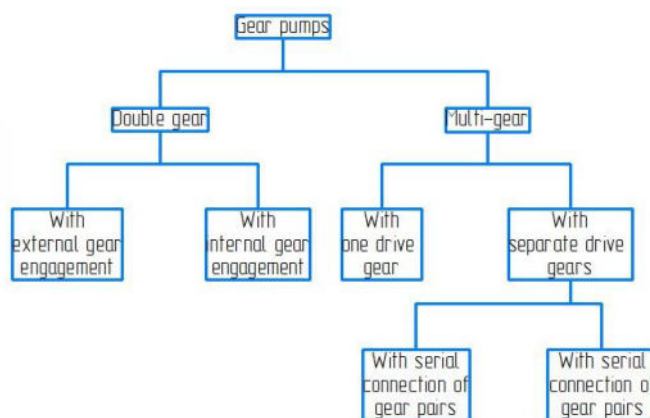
Gear pumps

Double gear

Multi–gear

With external gear engagement

With internal gear engagement

With one drive gear

With separate drive gears

With serial connection of gear pairs

With serial connection o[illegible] gear pairs